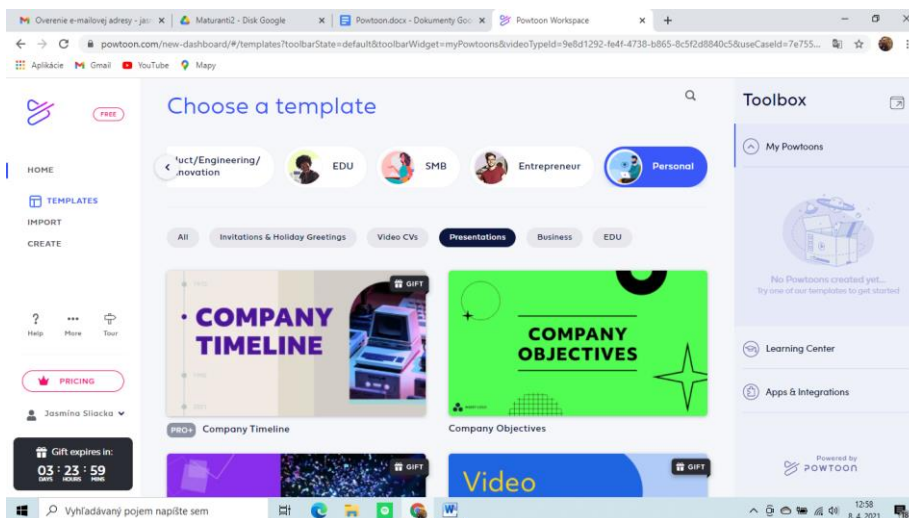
Overenie e-mailovej adresy - jas ×
Maturanti2 - Disk Google ×
Powtoon.docx - Dokumenty Goo ×
Powtoon Workspace ×
+

powtoon.com/new-dashboard/#/templates?toolbarState=default&toolbarWidget=myPowtoons&videoTypeId=9e8d1292-fe4f-4738-b865-8c5f2d8840c5&useCaseId=7e755...

Aplikácie Gmail YouTube Mapy

FREE

Choose a template

Toolbox

HOME
TEMPLATES
IMPORT
CREATE

uct/Engineering/ nnovation
EDU
SMB
Entrepreneur
Personal

My Powtoons

All
Invitations & Holiday Greetings
Video CVs
Presentations
Business
EDU

GIFT
COMPANY TIMELINE

COMPANY OBJECTIVES

No Powtoons created yet...
Try one of our templates to get started

Help More Tour

PRICING

Jasmina Sliacka

Gift expires in:
03 : 23 : 59
DAYS HOURS MINS

PRO+ Company Timeline
Company Objectives

Learning Center
Apps & Integrations

GIFT
GIFT
Video

Powered by
POWTOON

Vyhľadávaný pojem napíšte sem

12:58
8. 4. 2021